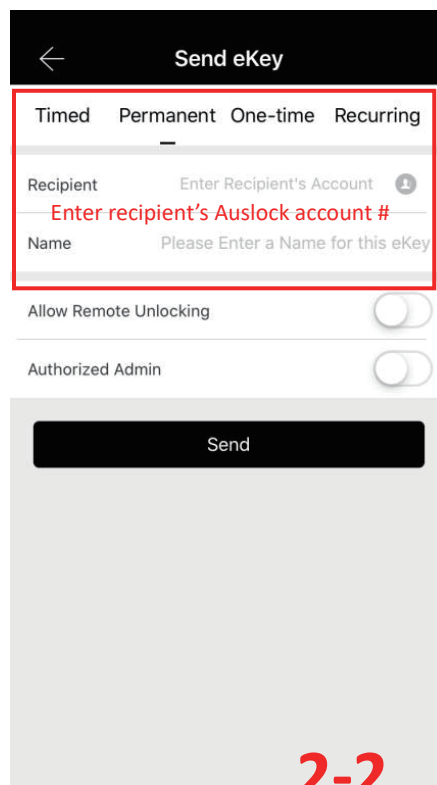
Send eKey

Timed Permanent One-time Recurring

Recipient Enter Recipient's Account

Enter recipient's Auslock account #

Name Please Enter a Name for this eKey

Allow Remote Unlocking

Authorized Admin

Send

2-2